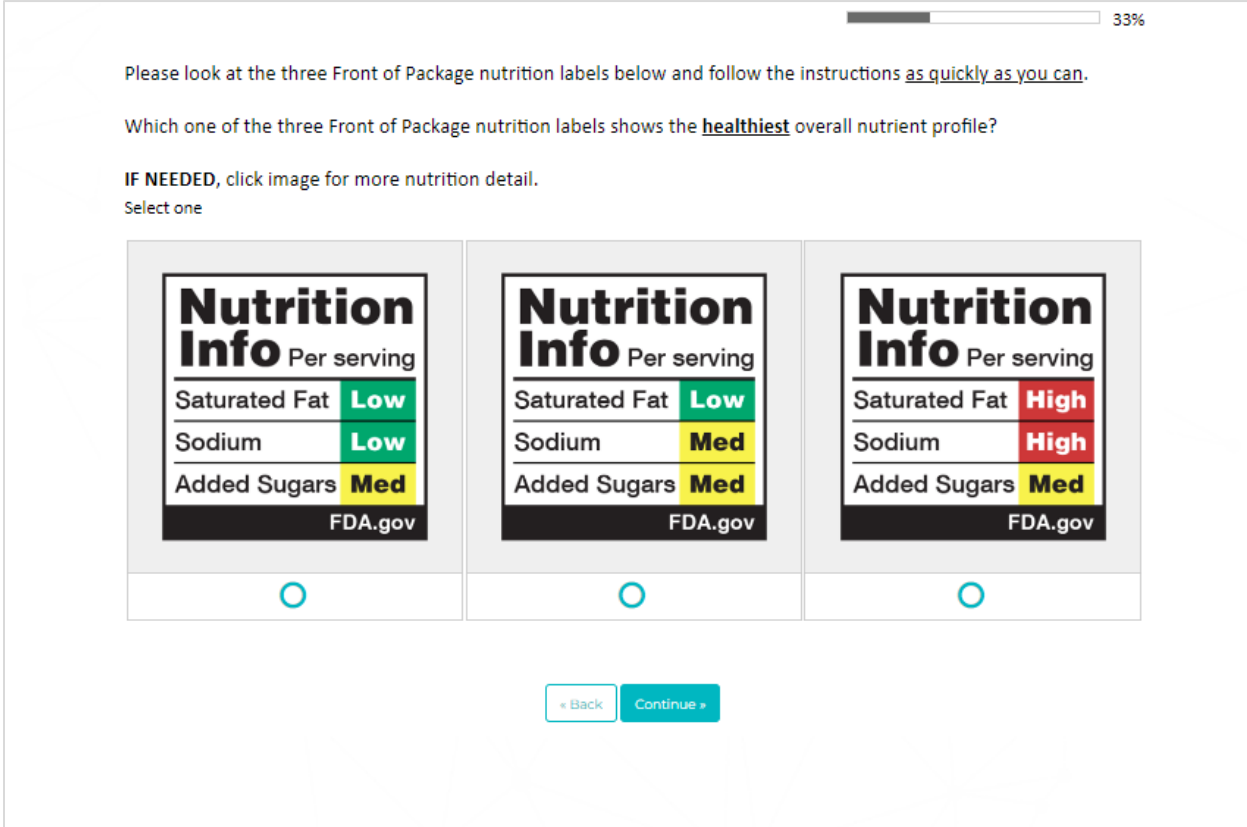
33%

Please look at the three Front of Package nutrition labels below and follow the instructions as quickly as you can.

Which one of the three Front of Package nutrition labels shows the **healthiest** overall nutrient profile?

**IF NEEDED**, click image for more nutrition detail.
Select one

Nutrition Info Per serving

| Saturated Fat | Low |
|---|---|
| Sodium | Low |
| Added Sugars | Med |

FDA.gov

Nutrition Info Per serving

| Saturated Fat | Low |
|---|---|
| Sodium | Med |
| Added Sugars | Med |

FDA.gov

Nutrition Info Per serving

| Saturated Fat | High |
|---|---|
| Sodium | High |
| Added Sugars | Med |

FDA.gov

« Back Continue »